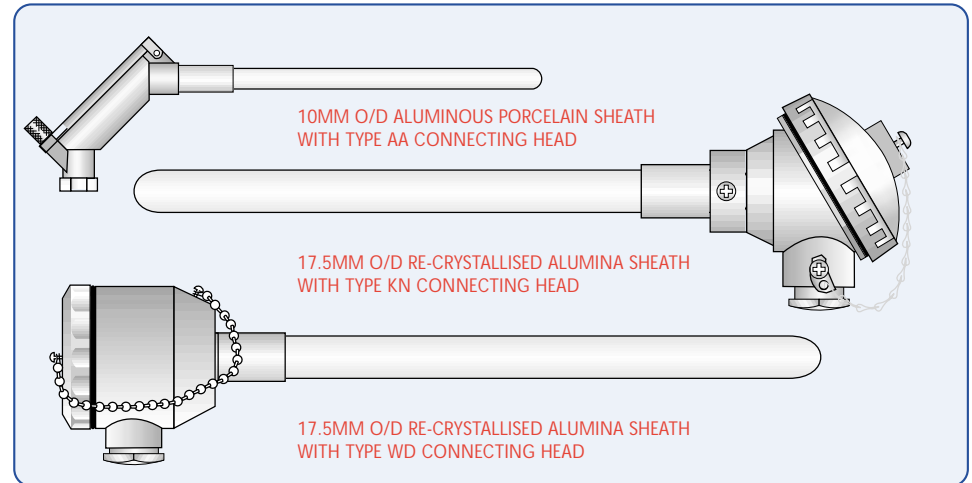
10MM O/D ALUMINOUS PORCELAIN SHEATH
WITH TYPE AA CONNECTING HEAD

17.5MM O/D RE-CRYSTALLISED ALUMINA SHEATH
WITH TYPE KN CONNECTING HEAD

17.5MM O/D RE-CRYSTALLISED ALUMINA SHEATH
WITH TYPE WD CONNECTING HEAD